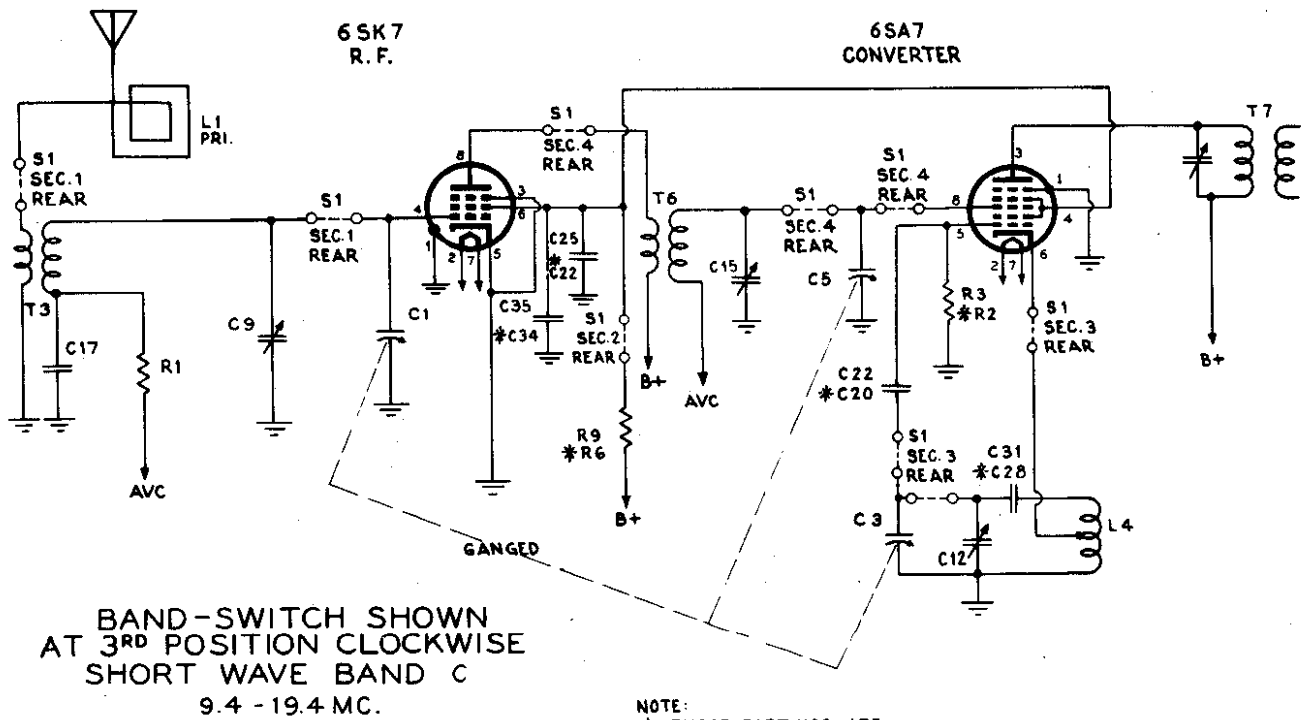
6SK7
R.F.

6SA7
CONVERTER

L1
PRI.

S1
SEC.1
REAR

T3

C17

R1

AVC

C9

S1
SEC.1
REAR

C1

S1
SEC.4
REAR

8
3
6
4
1
2
7
5

C25
✱C22

C35
✱C34

S1
SEC.2
REAR

R9
✱R6

B+

T6

B+

AVC

C15

S1
SEC.4
REAR

S1
SEC.4
REAR

C5

3
1
8
4
5
2
7
6

R3
✱R2

S1
SEC.3
REAR

C22
✱C20

S1
SEC.3
REAR

C31
✱C28

C3

C12

L4

T7

B+

GANGED

BAND-SWITCH SHOWN
AT 3RD POSITION CLOCKWISE
SHORT WAVE BAND C
9.4 - 19.4 MC.

NOTE:
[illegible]